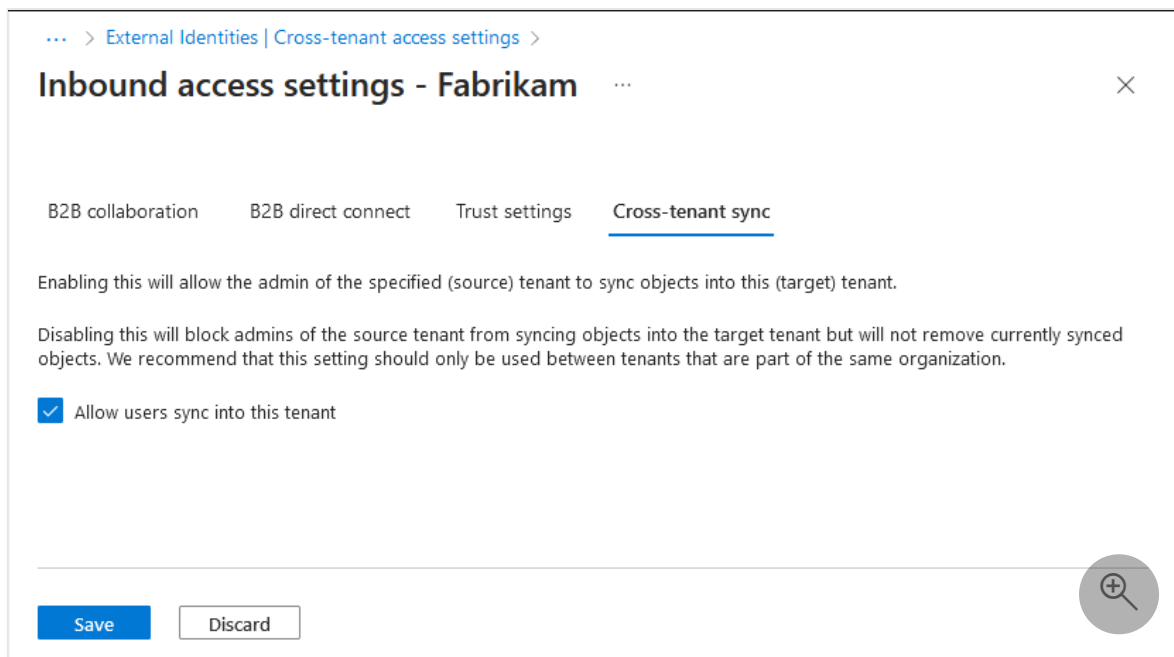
··· > External Identities | Cross-tenant access settings >

Inbound access settings - Fabrikam ···

B2B collaboration B2B direct connect Trust settings Cross-tenant sync

Enabling this will allow the admin of the specified (source) tenant to sync objects into this (target) tenant.

Disabling this will block admins of the source tenant from syncing objects into the target tenant but will not remove currently synced objects. We recommend that this setting should only be used between tenants that are part of the same organization.

Allow users sync into this tenant

Save Discard